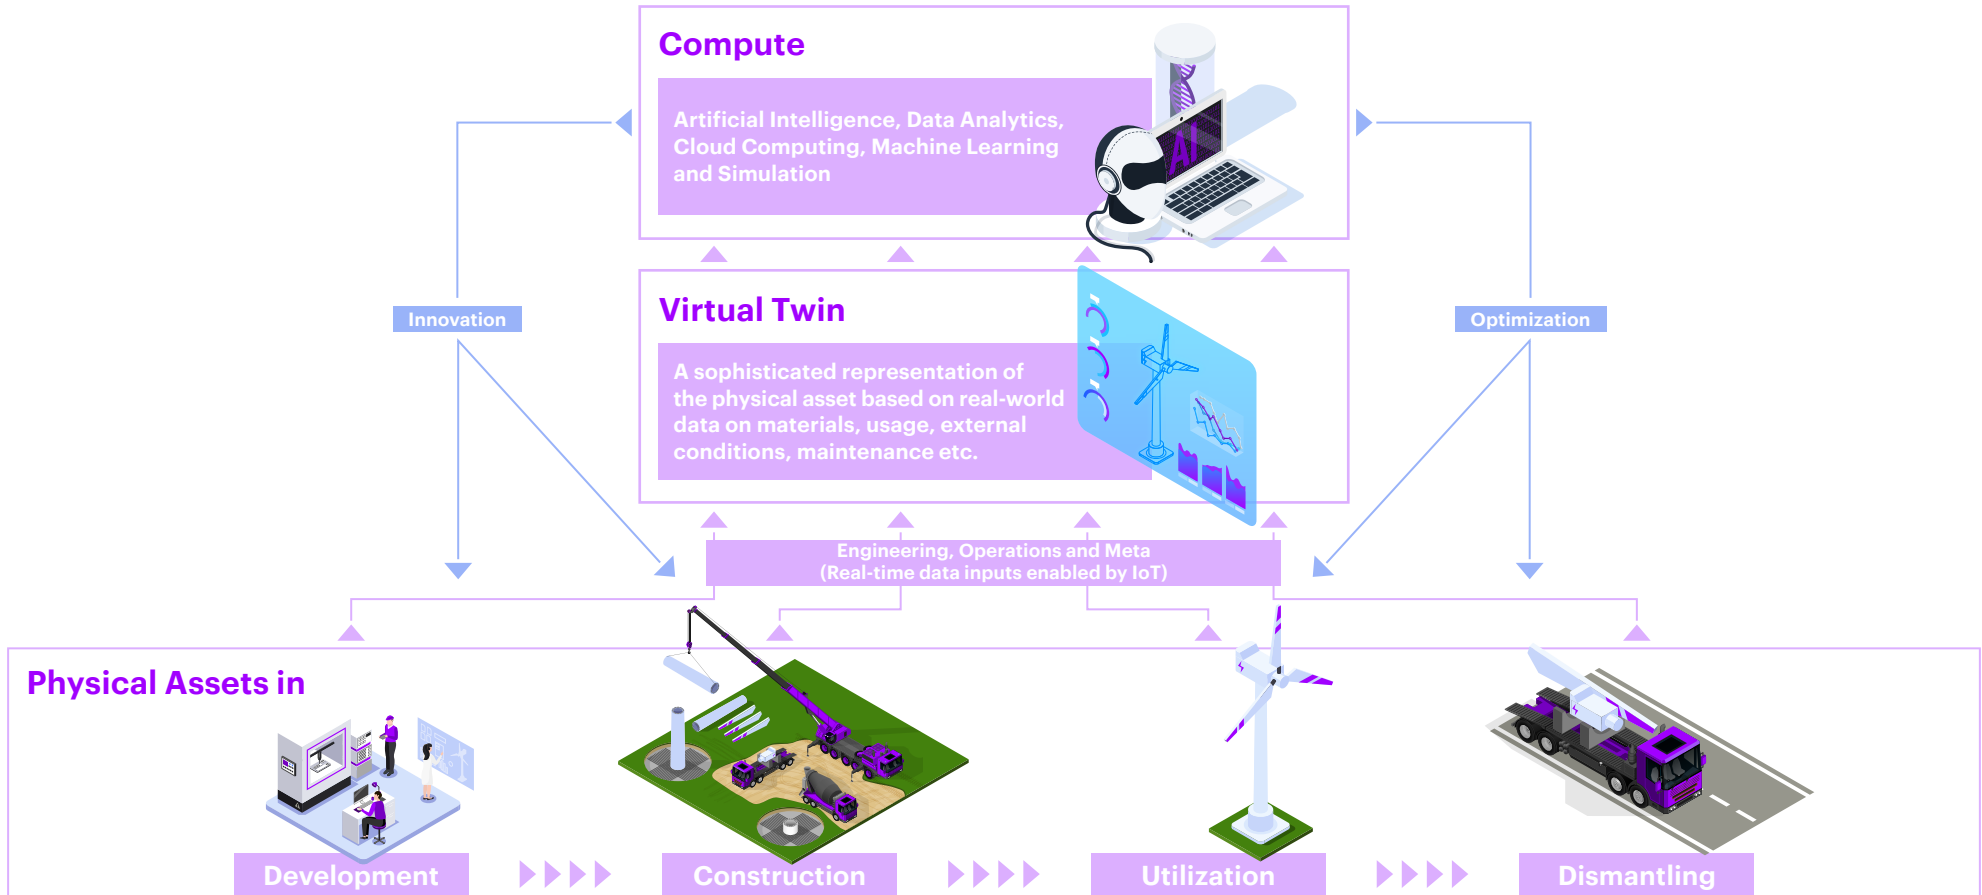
Compute

Artificial Intelligence, Data Analytics, Cloud Computing, Machine Learning and Simulation

AI

Virtual Twin

A sophisticated representation of the physical asset based on real-world data on materials, usage, external conditions, maintenance etc.

Innovation

Optimization

Engineering, Operations and Meta
(Real-time data inputs enabled by IoT)

Physical Assets in

Development

Construction

Utilization

Dismantling